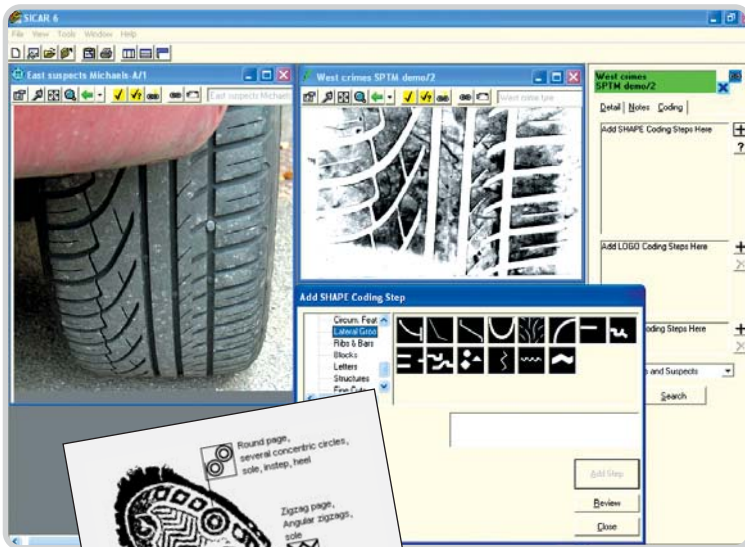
SICAR 6

File View Tools Window Help

East suspects Michaels A/1

East suspects Michaels

West crimes SPTM demo/2

West crime type

West crimes SPTM demo/2

Detail Notes Coding

Add SHAPE Coding Steps Here

Add LOGO Coding Steps Here

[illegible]oding Steps Here

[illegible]s and Suspects

Search

Add SHAPE Coding Step

Circum. Feat
Lateral Groo
Ribs & Bars
Blocks
Letters
Structures
Fine Outs

Add Step

Review

Close

Round page, several concentric circles, sole, instep, heel

Zigzag page, Angular zigzags, sole